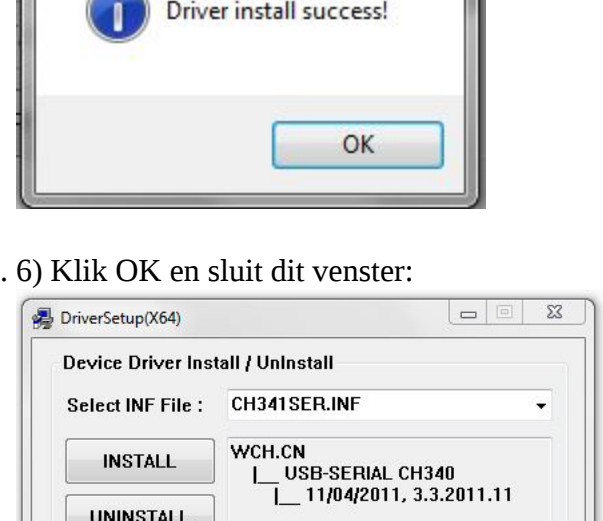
Driver install success!

OK

. 6) Klik OK en sluit dit venster:

DriverSetup(X64)

Device Driver Install / UnInstall

Select INF File : CH341SER.INF

INSTALL

UNINSTALL

WCH.CN
|__ USB-SERIAL CH340
|__ 11/04/2011, 3.3.2011.11